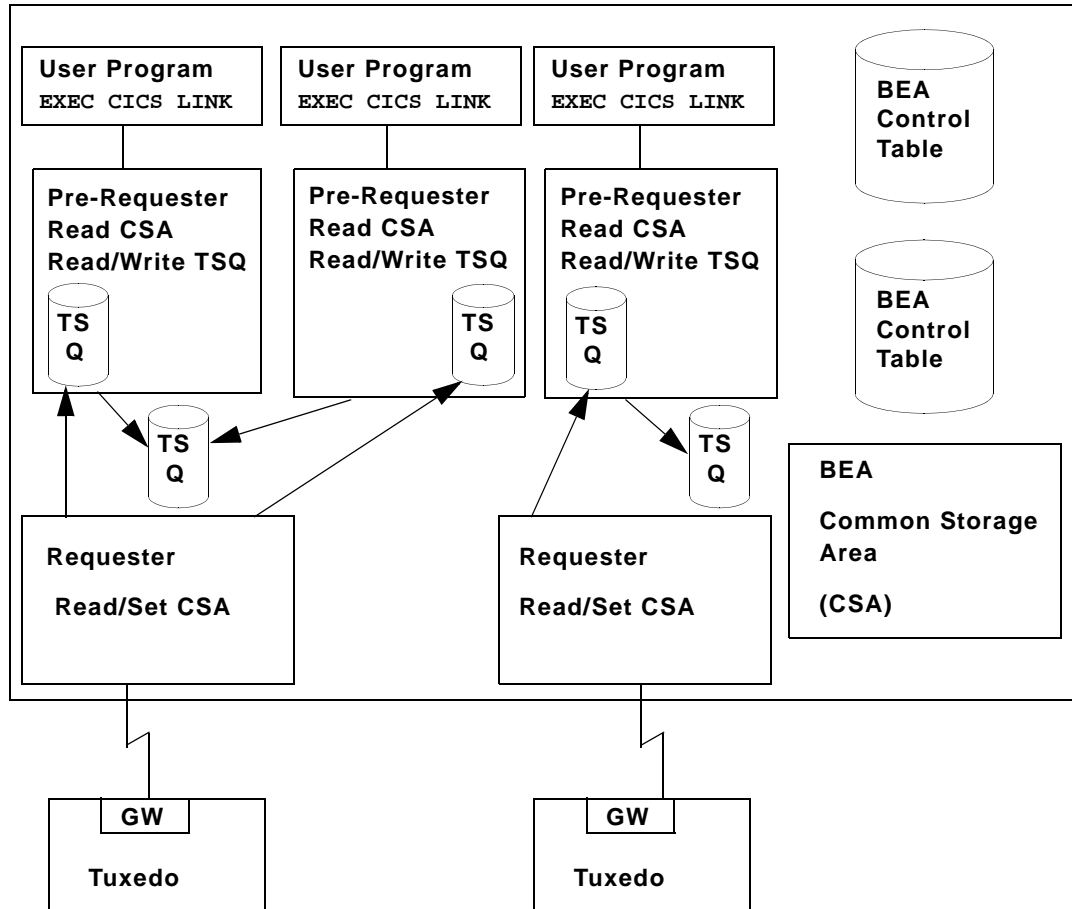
User Program
EXEC CICS LINK

User Program
EXEC CICS LINK

User Program
EXEC CICS LINK

BEA Control Table

Pre-Requester
Read CSA
Read/Write TSQ

TS Q

Pre-Requester
Read CSA
Read/Write TSQ

TS Q

Pre-Requester
Read CSA
Read/Write TSQ

TS Q

BEA Control Table

TS Q

TS Q

BEA

Common Storage Area

(CSA)

Requester

Read/Set CSA

Requester

Read/Set CSA

GW

Tuxedo

GW

Tuxedo